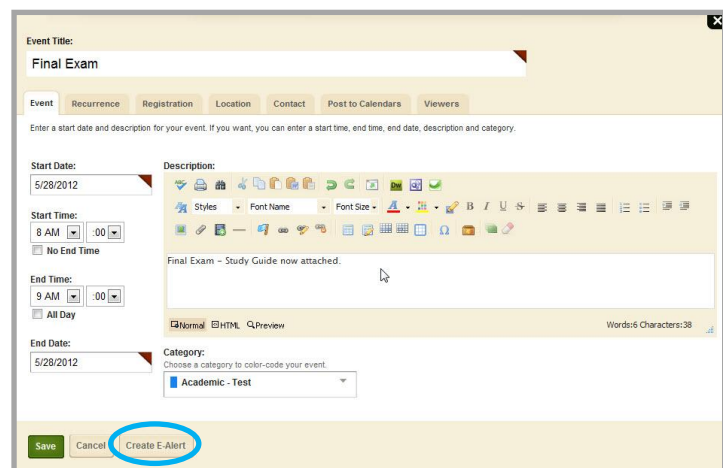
Event Title:

Final Exam

Event | Recurrence | Registration | Location | Contact | Post to Calendars | Viewers

Enter a start date and description for your event. If you want, you can enter a start time, end time, end date, description and category.

Start Date:
5/28/2012

Start Time:
8 AM :00
No End Time

End Time:
9 AM :00
All Day

End Date:
5/28/2012

Description:

Styles | Font Name | Font Size

Final Exam - Study Guide now attached.

Normal | HTML | Preview

Words:6 Characters:38

Category:
Choose a category to color-code your event.
Academic - Test

Save | Cancel | Create E-Alert